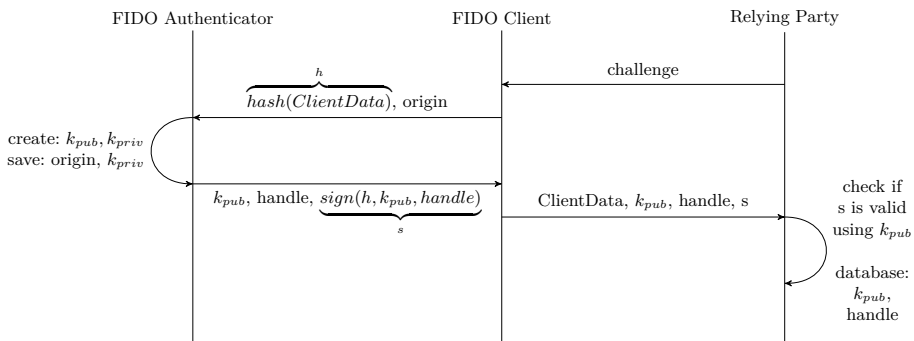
FIDO Authenticator

FIDO Client

Relying Party

challenge

$\overbrace{hash(ClientData)}^{h}$, origin

create: $k_{pub}, k_{priv}$
save: origin, $k_{priv}$

$k_{pub}$, handle, $\underbrace{sign(h, k_{pub}, handle)}_{s}$

ClientData, $k_{pub}$, handle, s

check if s is valid using $k_{pub}$

database: $k_{pub}$, handle